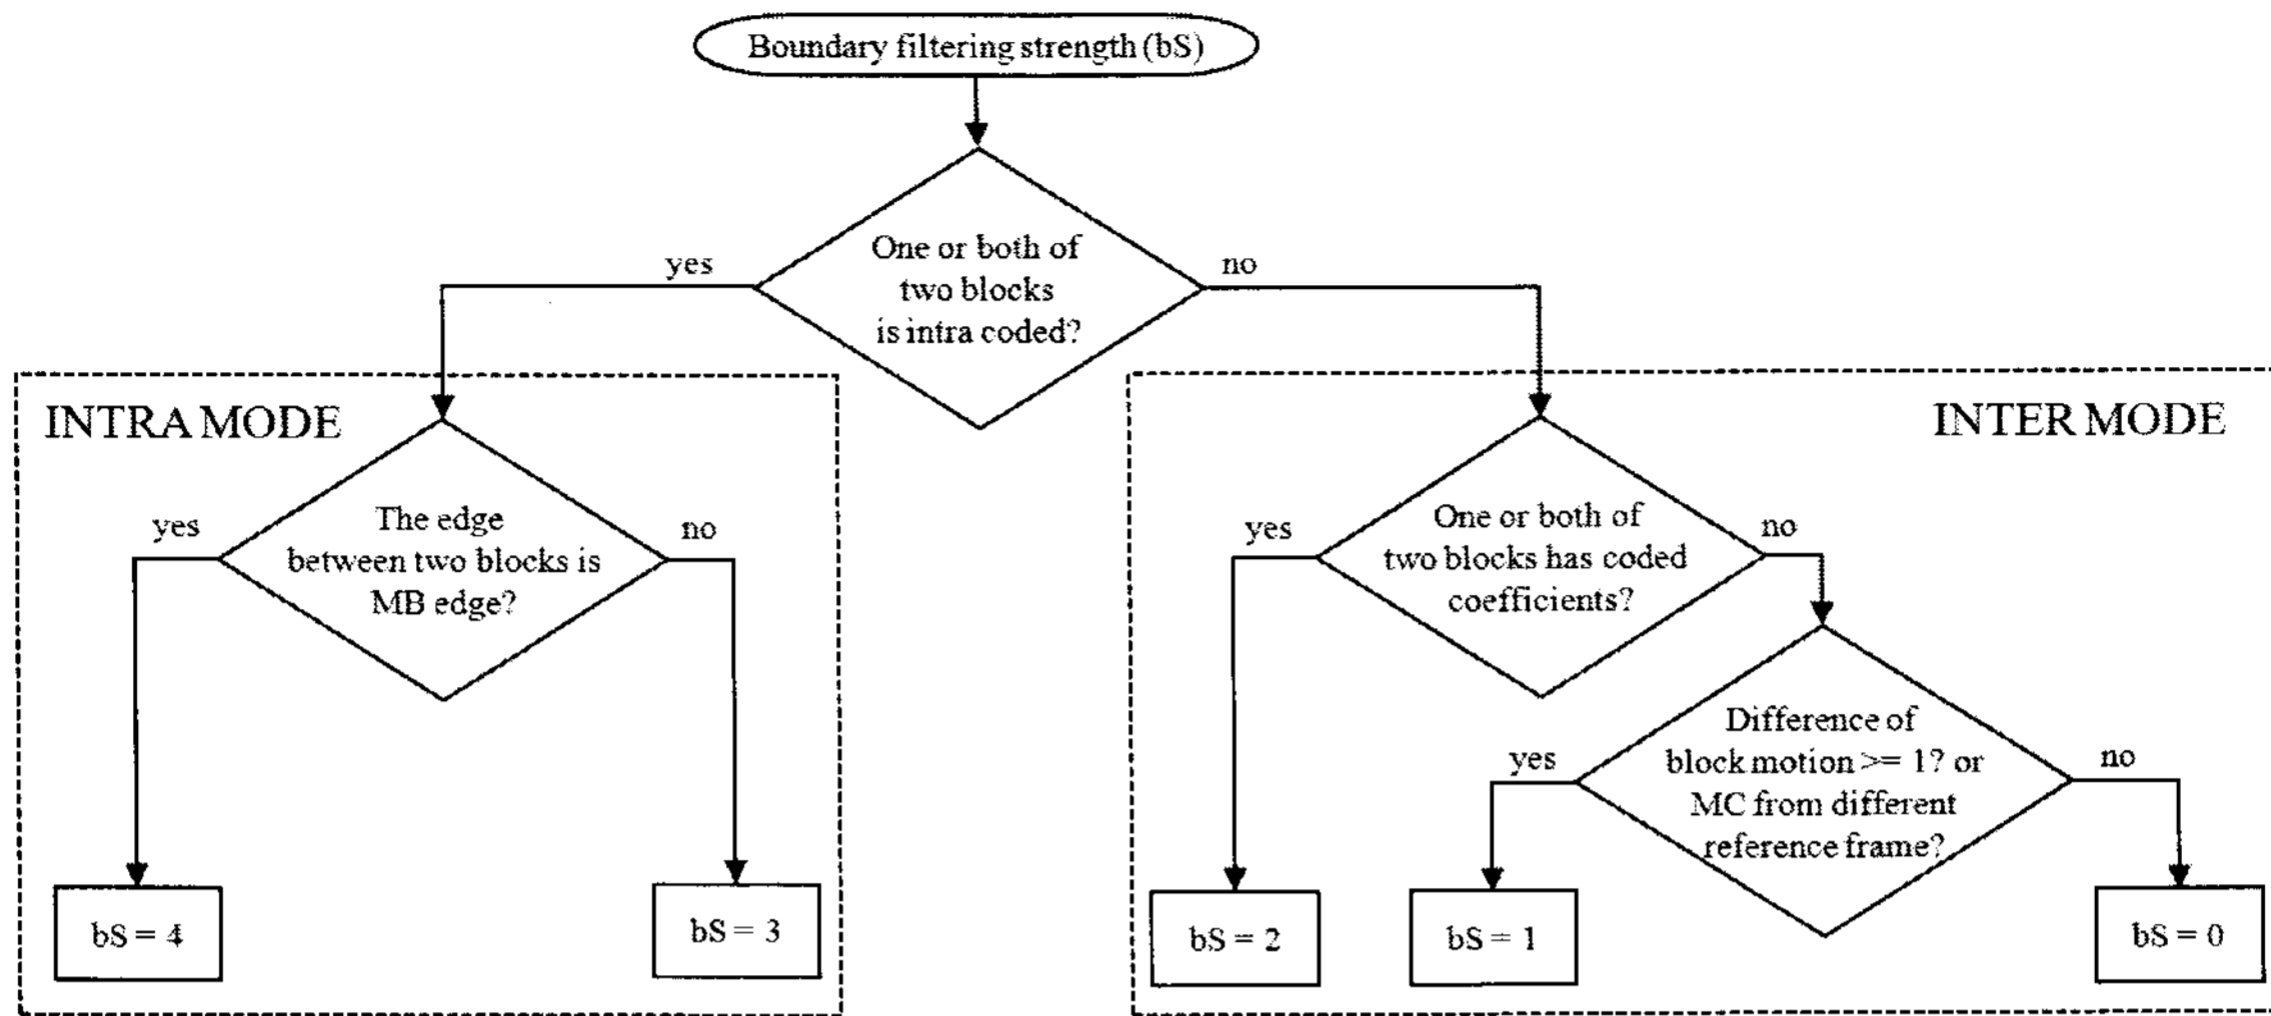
Boundary filtering strength (bS)

One or both of two blocks is intra coded?

yes

no

INTRA MODE

The edge between two blocks is MB edge?

yes

no

bS = 4

bS = 3

INTER MODE

One or both of two blocks has coded coefficients?

yes

no

Difference of block motion >= 1? or MC from different reference frame?

yes

no

bS = 2

bS = 1

bS = 0